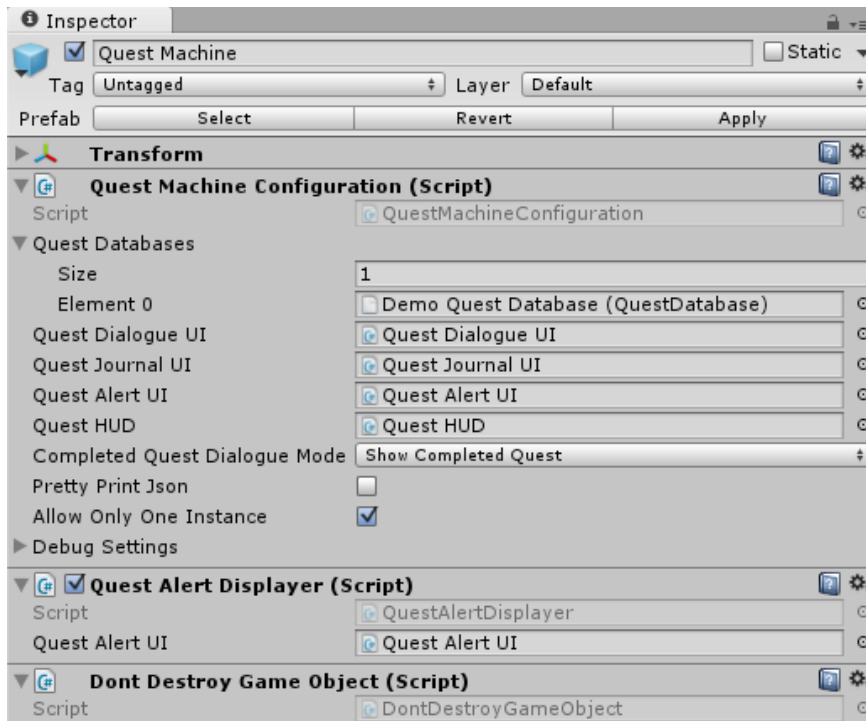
Inspector

Quest Machine

Static

Tag Untagged

Layer Default

Prefab Select Revert Apply

Transform

Quest Machine Configuration (Script)

Script QuestMachineConfiguration

Quest Databases

Size 1

Element 0 Demo Quest Database (QuestDatabase)

Quest Dialogue UI Quest Dialogue UI

Quest Journal UI Quest Journal UI

Quest Alert UI Quest Alert UI

Quest HUD Quest HUD

Completed Quest Dialogue Mode Show Completed Quest

Pretty Print Json

Allow Only One Instance

Debug Settings

Quest Alert Displayer (Script)

Script QuestAlertDisplayer

Quest Alert UI Quest Alert UI

Dont Destroy Game Object (Script)

Script DontDestroyGameObject